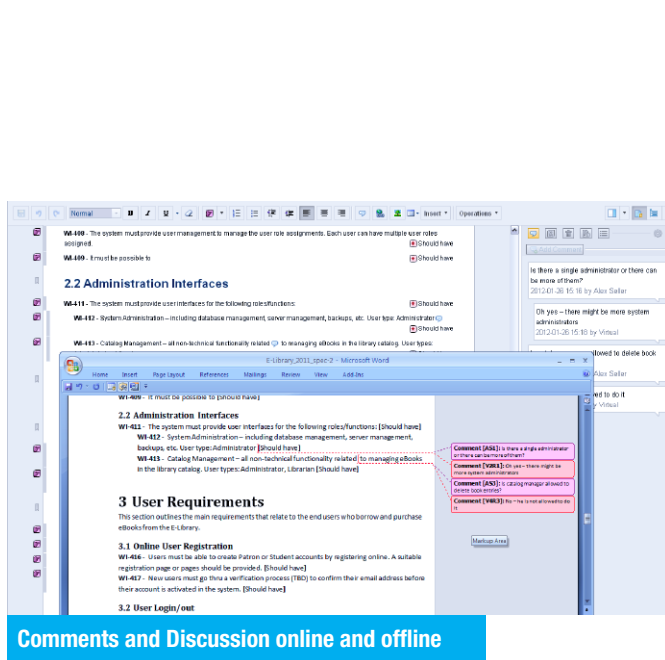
Normal

Insert

Operations

WI-408 - The system must provide user management to manage the user role assignments. Each user can have multiple user roles assigned.

WI-409 - It must be possible to

Should have

Should have

2.2 Administration Interfaces

WI-411 - The system must provide user interfaces for the following role/functions:

Should have

WI-412 - System Administration – including database management, server management, backups, etc. User type: Administrator

Should have

WI-413 - Catalog Management – all non-technical functionality related to managing eBooks in the library catalog. User types:

Add Comment

Is there a single administrator or there can be more of them?

2012-01-26 15:18 by Alex Seller

Oh yes – there might be more system administrators

2012-01-26 15:19 by Virtual

allowed to delete book

Alex Seller

ed to do it

Virtual

E-Library_2011_spec-2 - Microsoft Word

Home Insert Page Layout References Mailings Review View Add-Ins

WI-409 - It must be possible to [Should have]

2.2 Administration Interfaces

WI-411 - The system must provide user interfaces for the following role/functions: [Should have]

WI-412 - System Administration – including database management, server management, backups, etc. User type: Administrator [Should have]

WI-413 - Catalog Management – all non-technical functionality related to managing eBooks in the library catalog. User types: Administrator, Librarian [Should have]

Comment [AS1]: Is there a single administrator or there can be more of them?

Comment [VIR1]: Oh yes – there might be more system administrators

Comment [AS2]: Is catalog manager allowed to delete book entries?

Comment [VIR2]: No – he is not allowed to do it

Markup Area

3 User Requirements

This section outlines the main requirements that relate to the end users who borrow and purchase eBooks from the E-Library.

3.1 Online User Registration

WI-416 - Users must be able to create Patron or Student accounts by registering online. A suitable registration page or pages should be provided. [Should have]

WI-417 - New users must go thru a verification process (TBD) to confirm their email address before their account is activated in the system. [Should have]

3.2 User Login/out

Comments and Discussion online and offline